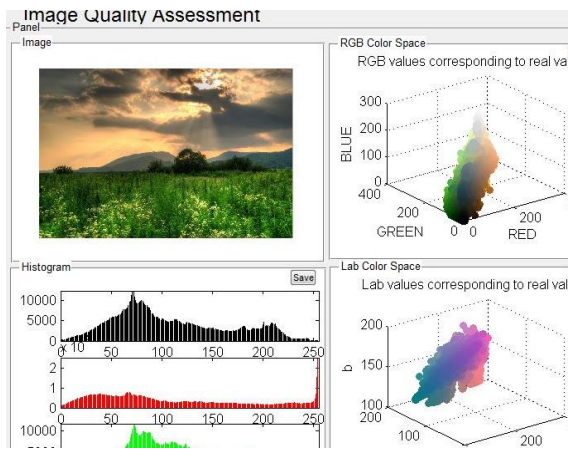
Image Quality Assessment

Panel

Image

RGB Color Space

RGB values corresponding to real va

300
200
100
0
BLUE
400
200
GREEN
0 0
200
RED

Histogram

Save

10000
5000
0
0 10
50
100
150
200
250
2
1
0
0
50
100
150
200
250
10000

Lab Color Space

Lab values corresponding to real va

200
150
100
b
200
100
200